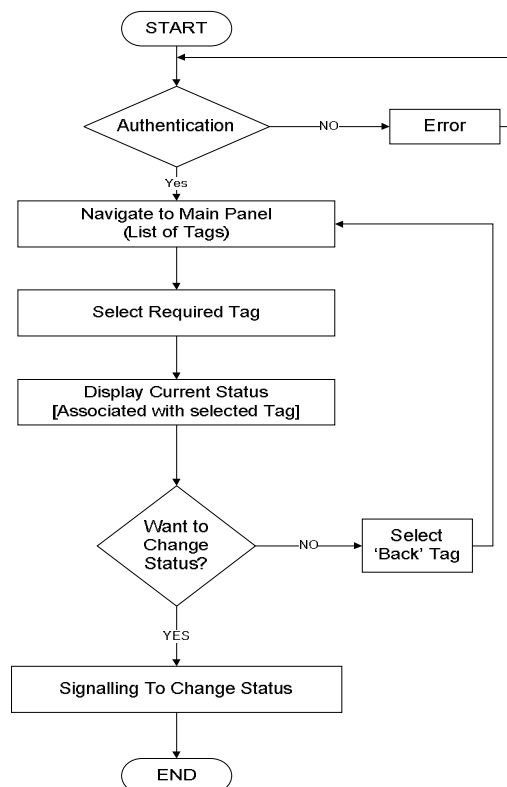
START

Authentication

NO

Error

Yes

Navigate to Main Panel (List of Tags)

Select Required Tag

Display Current Status [Associated with selected Tag]

Want to Change Status?

NO

Select 'Back' Tag

YES

Signalling To Change Status

END